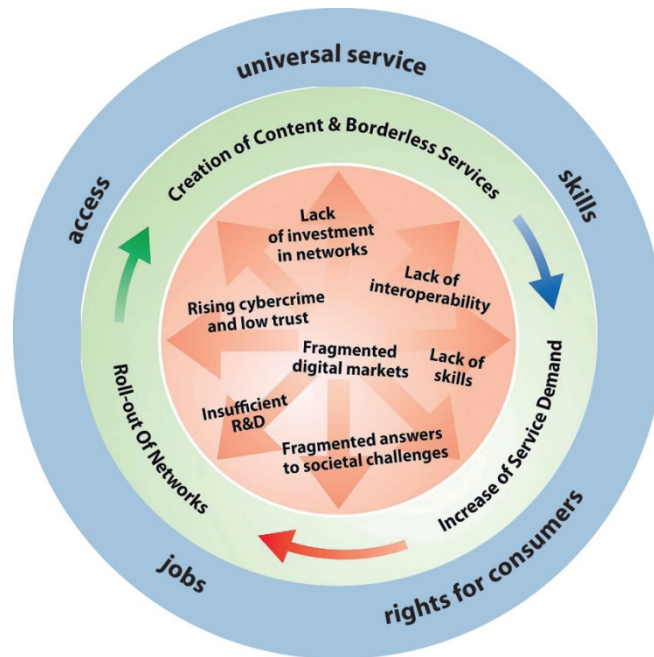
universal service

skills

rights for consumers

jobs

access

Creation of Content & Borderless Services

Increase of Service Demand

Roll-out Of Networks

Lack of investment in networks

Lack of interoperability

Lack of skills

Fragmented digital markets

Rising cybercrime and low trust

Insufficient R&D

Fragmented answers to societal challenges